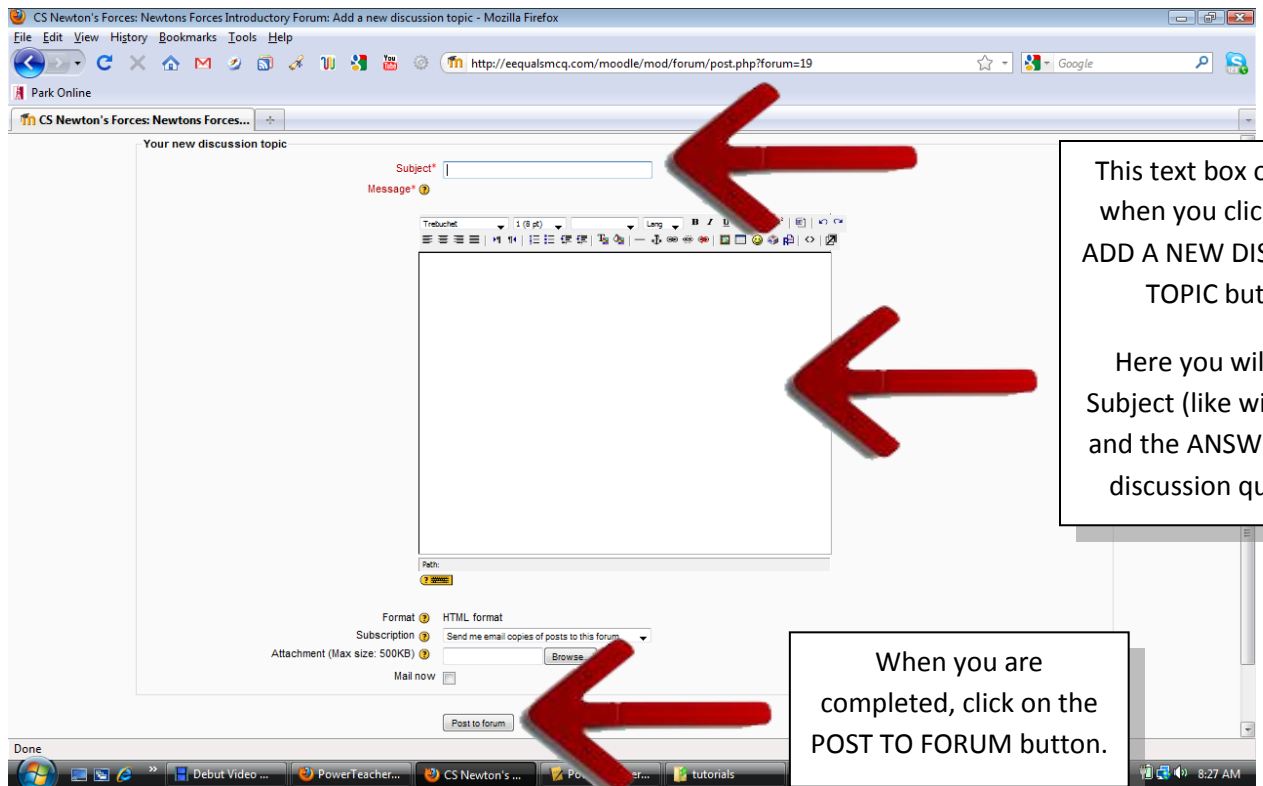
CS Newton's Forces: Newtons Forces Introductory Forum: Add a new discussion topic - Mozilla Firefox

File Edit View History Bookmarks Tools Help

http://eequalsmcq.com/moodle/mod/forum/post.php?forum=19

Google

Park Online

CS Newton's Forces: Newtons Forces...

Your new discussion topic

Subject*

Message*

Trebuchet 1 (8 pt) Lang B I U

Path:

Format HTML format

Subscription Send me email copies of posts to this forum

Attachment (Max size: 500KB) Browse

Mail now

Post to forum

Done

This text box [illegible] when you clic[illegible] ADD A NEW DIS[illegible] TOPIC but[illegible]

Here you wil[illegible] Subject (like wi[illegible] and the ANSW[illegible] discussion qu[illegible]

When you are completed, click on the POST TO FORUM button.

Debut Video ... PowerTeacher... CS Newton's ... Po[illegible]er... tutorials 8:27 AM